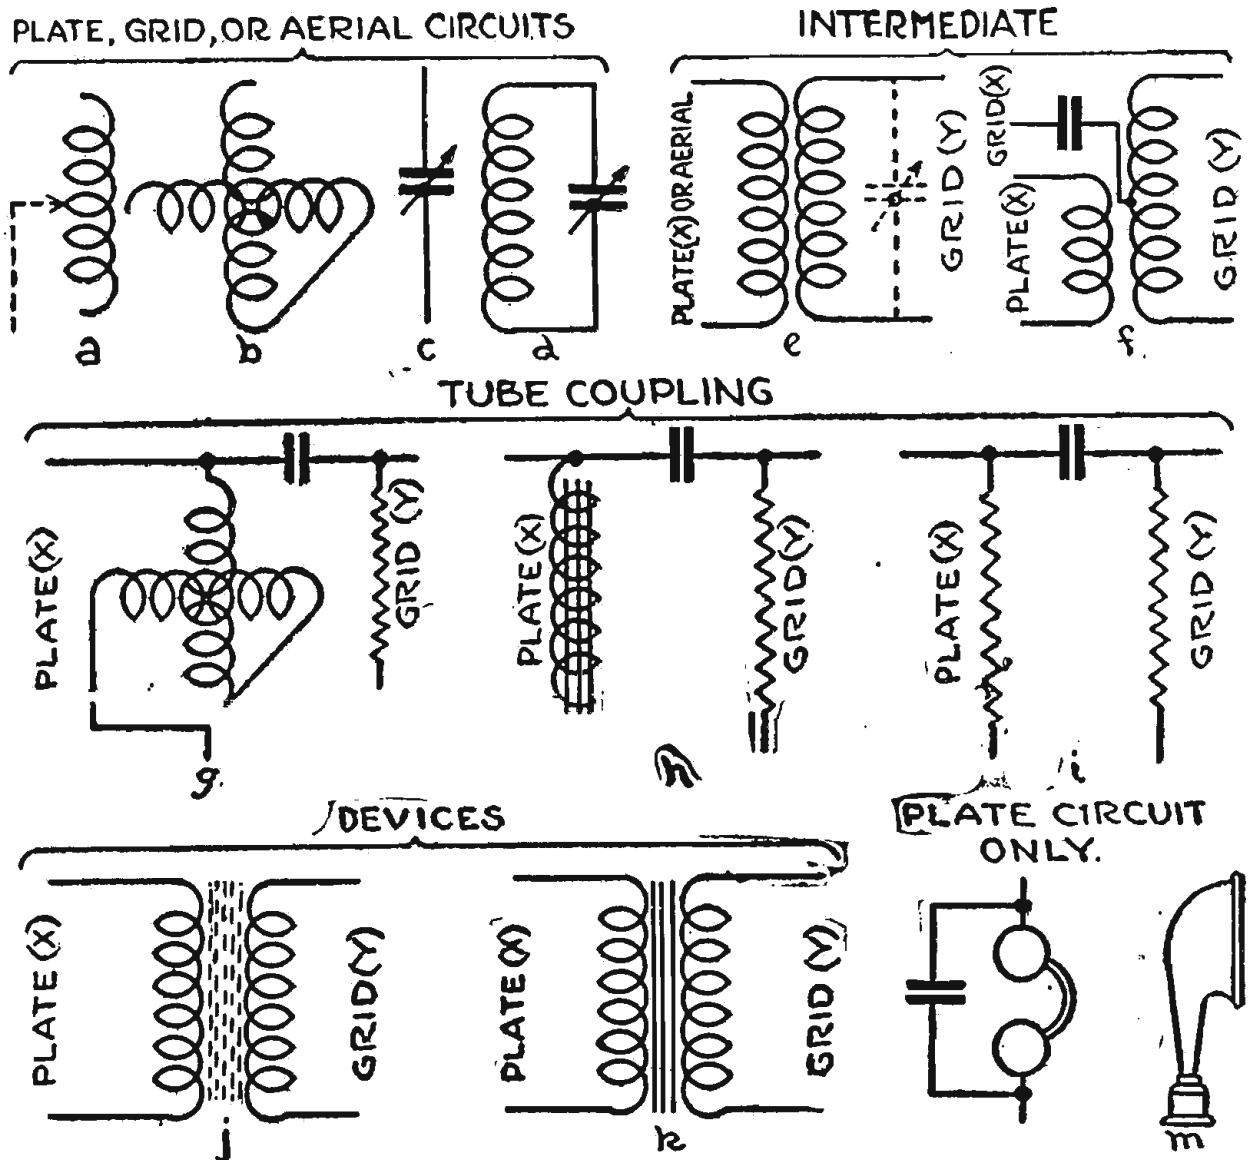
PLATE, GRID, OR AERIAL CIRCUITS

a

b

c

d

INTERMEDIATE

PLATE(X) OR AERIAL

GRID (Y)

e

GRID(X)

PLATE(X)

GRID (Y)

f.

TUBE COUPLING

PLATE(X)

GRID (Y)

g.

PLATE(X)

GRID(Y)

h

PLATE(X)

GRID (Y)

i

DEVICES

PLATE (X)

GRID(Y)

j

PLATE (X)

GRID (Y)

k

PLATE CIRCUIT ONLY.

m